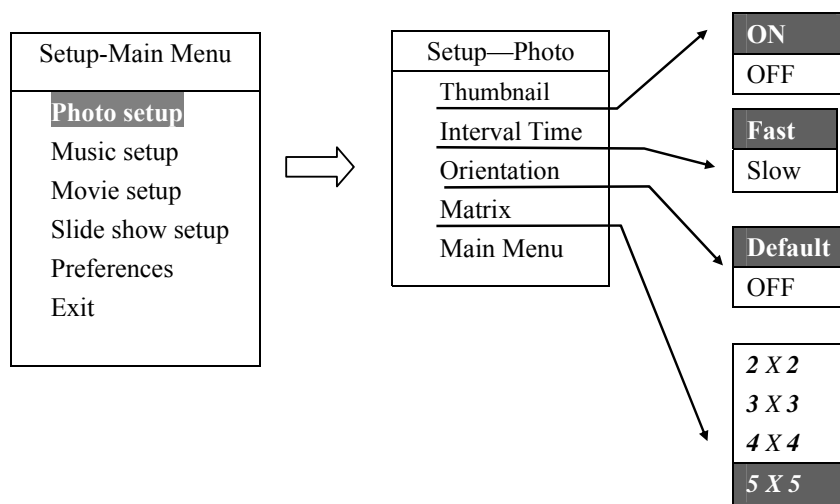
Setup-Main Menu

Photo setup
Music setup
Movie setup
Slide show setup
Preferences
Exit

Setup—Photo
Thumbnail
Interval Time
Orientation
Matrix
Main Menu

ON
OFF

Fast
Slow

Default
OFF

2 X 2
3 X 3
4 X 4
5 X 5